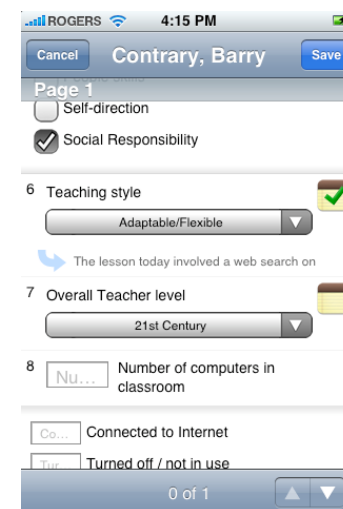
ROGERS 4:15 PM

Cancel Contrary, Barry Save

Page 1

Self-direction

Social Responsibility

6 Teaching style

Adaptable/Flexible

The lesson today involved a web search on

7 Overall Teacher level

21st Century

8 Nu... Number of computers in classroom

Co... Connected to Internet

Tur... Turned off / not in use

0 of 1